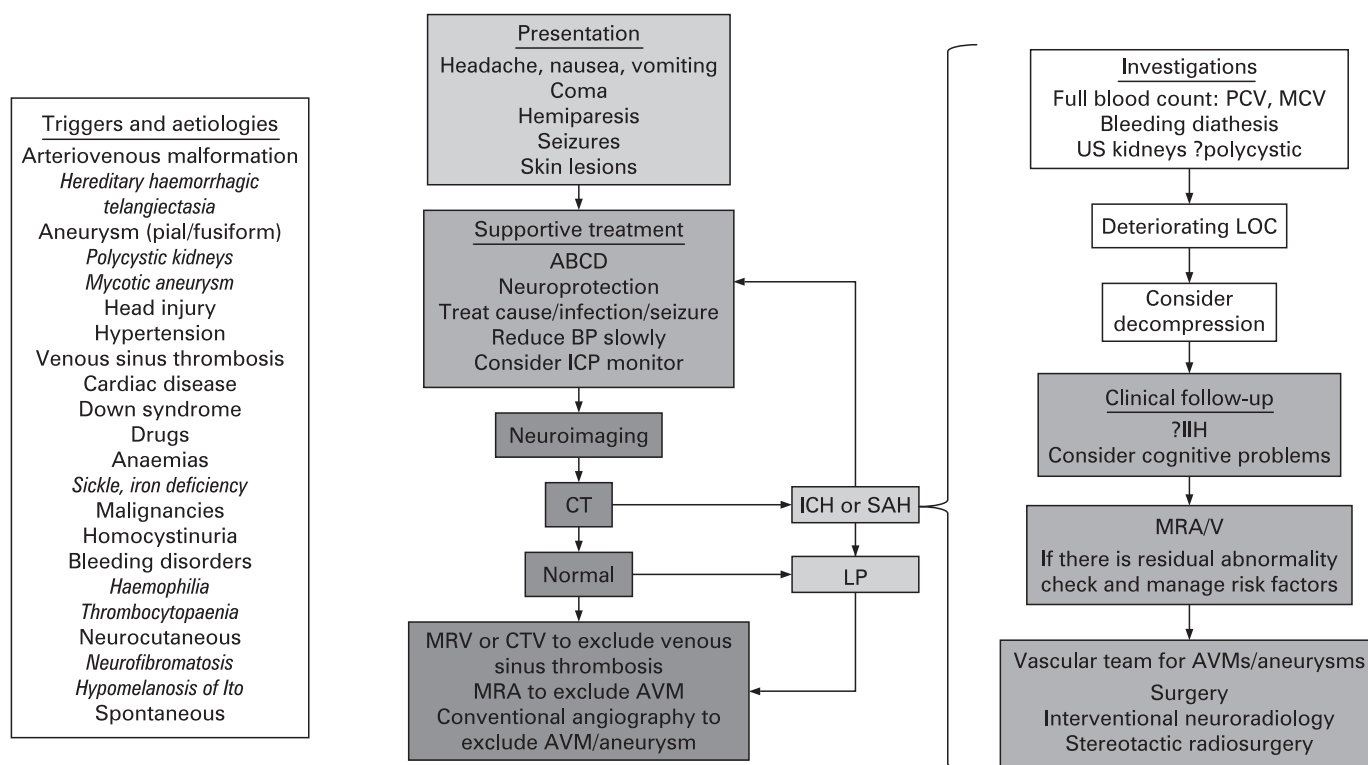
Triggers and aetiologies
Arteriovenous malformation
*Hereditary haemorrhagic telangiectasia*
Aneurysm (pial/fusiform)
*Polycystic kidneys*
*Mycotic aneurysm*
Head injury
Hypertension
Venous sinus thrombosis
Cardiac disease
Down syndrome
Drugs
Anaemias
*Sickle, iron deficiency*
Malignancies
Homocystinuria
Bleeding disorders
*Haemophilia*
*Thrombocytopaenia*
Neurocutaneous
*Neurofibromatosis*
*Hypomelanosis of Ito*
Spontaneous

Presentation
Headache, nausea, vomiting
Coma
Hemiparesis
Seizures
Skin lesions

Supportive treatment
ABCD
Neuroprotection
Treat cause/infection/seizure
Reduce BP slowly
Consider ICP monitor

Neuroimaging

CT

Normal

MRV or CTV to exclude venous sinus thrombosis
MRA to exclude AVM
Conventional angiography to exclude AVM/aneurysm

ICH or SAH

LP

Investigations
Full blood count: PCV, MCV
Bleeding diathesis
US kidneys ?polycystic

Deteriorating LOC

Consider decompression

Clinical follow-up
?IIH
Consider cognitive problems

MRA/V
If there is residual abnormality check and manage risk factors

Vascular team for AVMs/aneurysms
Surgery
Interventional neuroradiology
Stereotactic radiosurgery